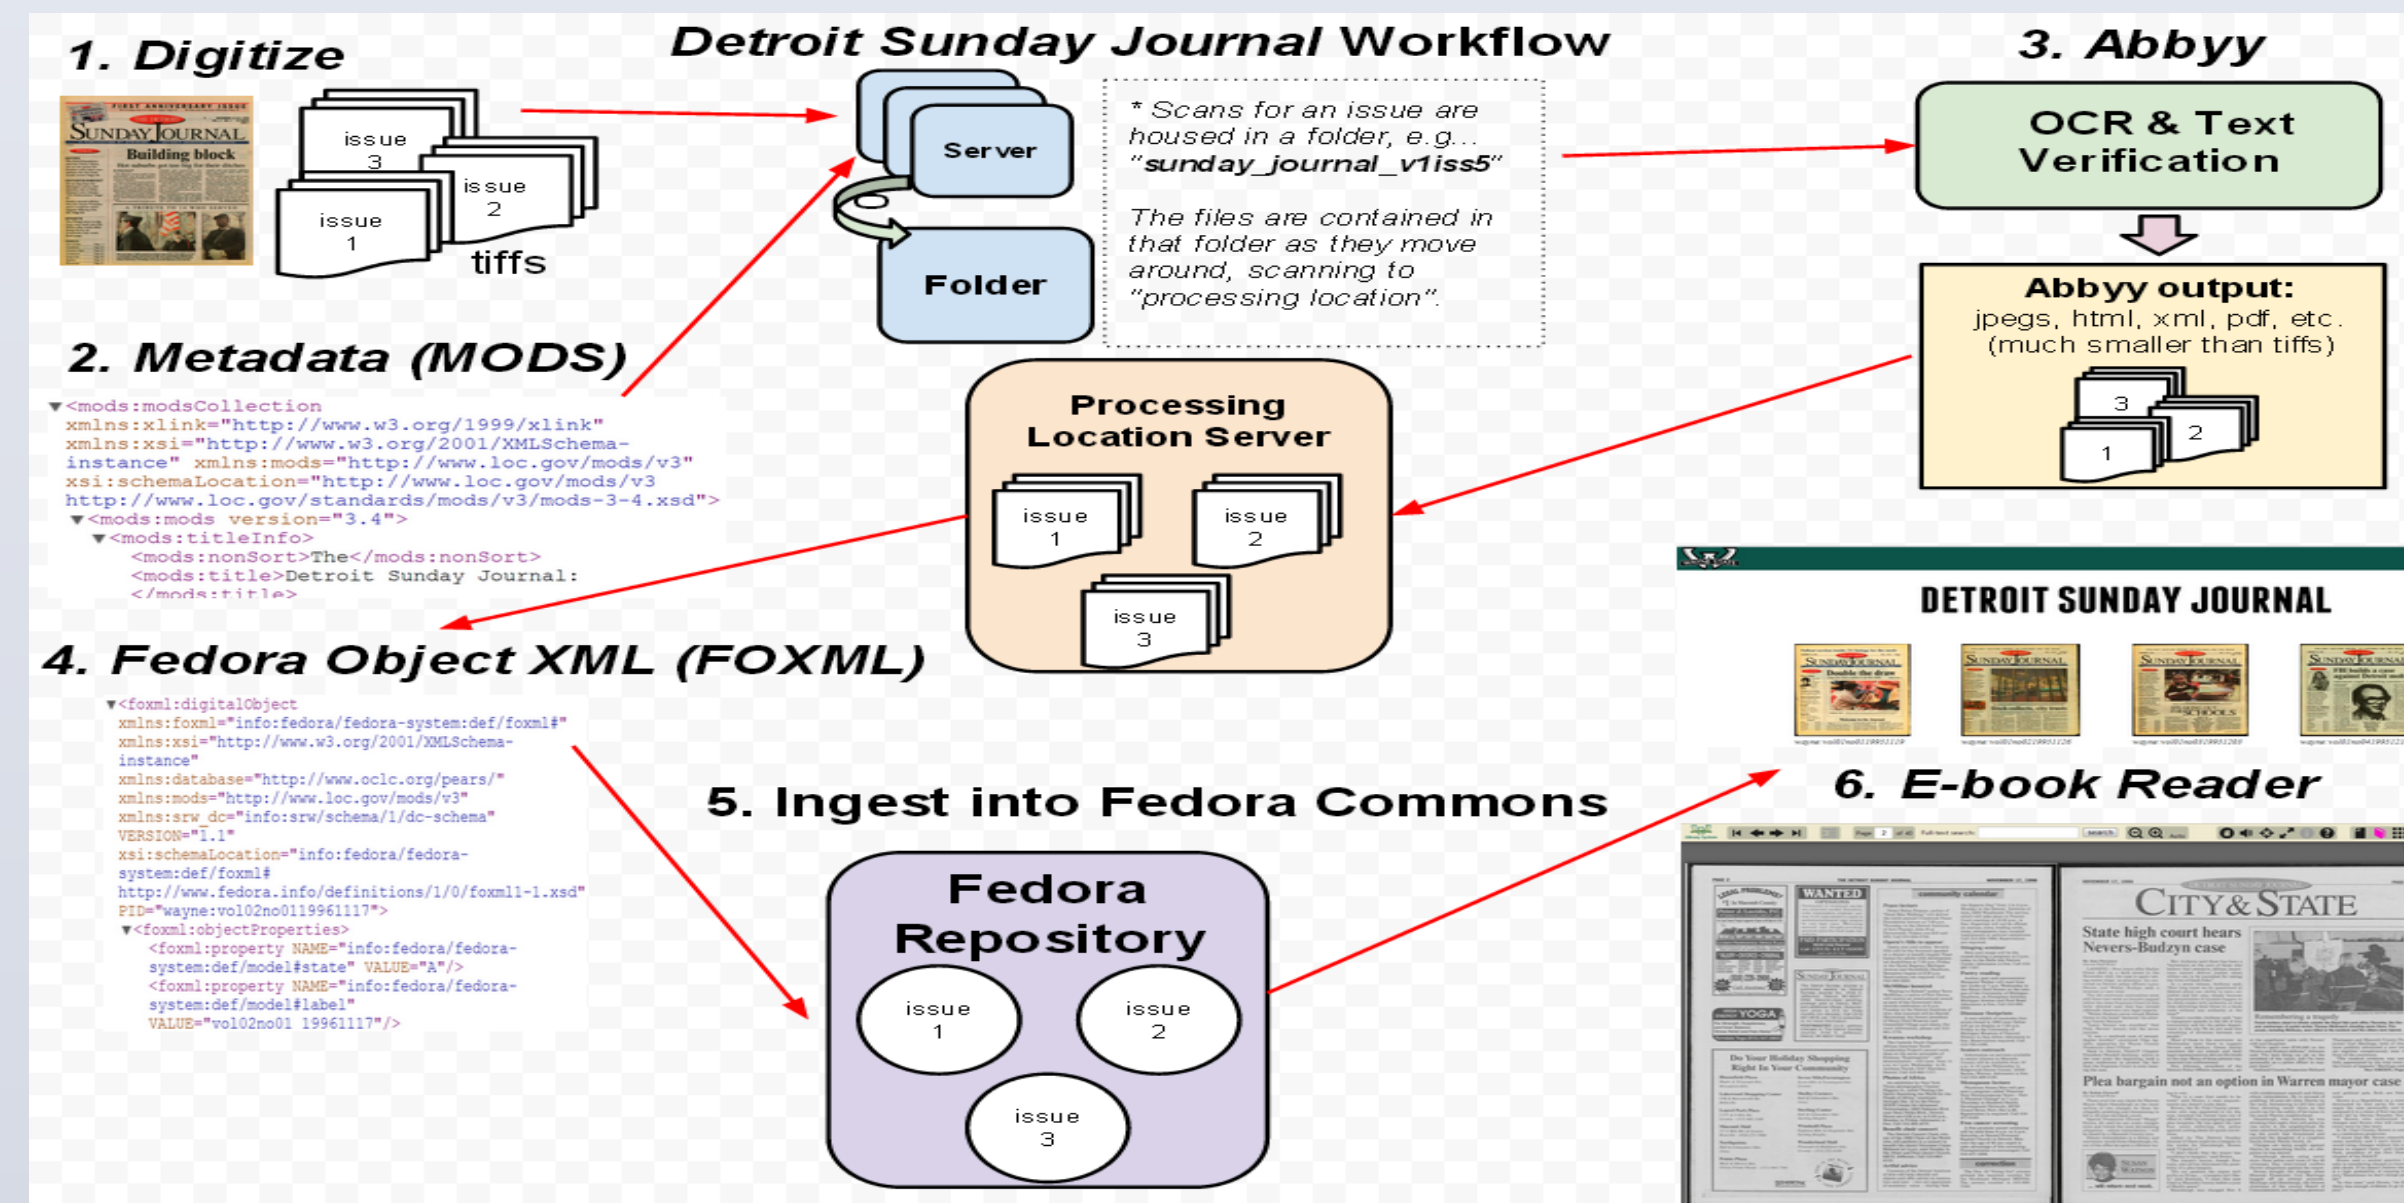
Detroit Sunday Journal Workflow

1. Digitize

FIRST ANNIVERSARY ISSUE
SUNDAY JOURNAL
Building block

issue 3
issue 2
issue 1
tiffs

Server
Folder

* Scans for an issue are housed in a folder, e.g... "sunday_journal_v1iss5"

The files are contained in that folder as they move around, scanning to "processing location".

3. Abbyy

OCR & Text Verification

Abbyy output:
jpegs, html, xml, pdf, etc.
(much smaller than tiffs)
3
2
1

2. Metadata (MODS)

<mods:modsCollection
xmlns:xlink="http://www.w3.org/1999/xlink"
xmlns:xsi="http://www.w3.org/2001/XMLSchema-instance" xmlns:mods="http://www.loc.gov/mods/v3"
xsi:schemaLocation="http://www.loc.gov/mods/v3
http://www.loc.gov/standards/mods/v3/mods-3-4.xsd">
<mods:mods version="3.4">
<mods:titleInfo>
<mods:nonSort>The</mods:nonSort>
<mods:title>Detroit Sunday Journal:
</mods:title>

Processing Location Server
issue 1
issue 2
issue 3

4. Fedora Object XML (FOXML)

<foxml:digitalObject
xmlns:foxml="info:fedora/fedora-system:def/foxml#"
xmlns:xsi="http://www.w3.org/2001/XMLSchema-instance"
xmlns:database="http://www.oclc.org/pears/"
xmlns:mods="http://www.loc.gov/mods/v3"
xmlns:srw_dc="info:srw/schema/1/dc-schema"
VERSION="1.1"
xsi:schemaLocation="info:fedora/fedora-system:def/foxml#
http://www.fedora.info/definitions/1/0/foxml1-1.xsd"
PID="wayne:vol02no0119961117">
<foxml:objectProperties>
<foxml:property NAME="info:fedora/fedora-system:def/model#state" VALUE="A"/>
<foxml:property NAME="info:fedora/fedora-system:def/model#label"
VALUE="vol02no01 19961117"/>

5. Ingest into Fedora Commons

Fedora Repository
issue 1
issue 2
issue 3

DETROIT SUNDAY JOURNAL

6. E-book Reader

WANTED
YOGA
Do Your Holiday Shopping Right In Your Community
CITY & STATE
State high court hears Nevers-Budzyn case
Plea bargain not an option in Warren mayor case